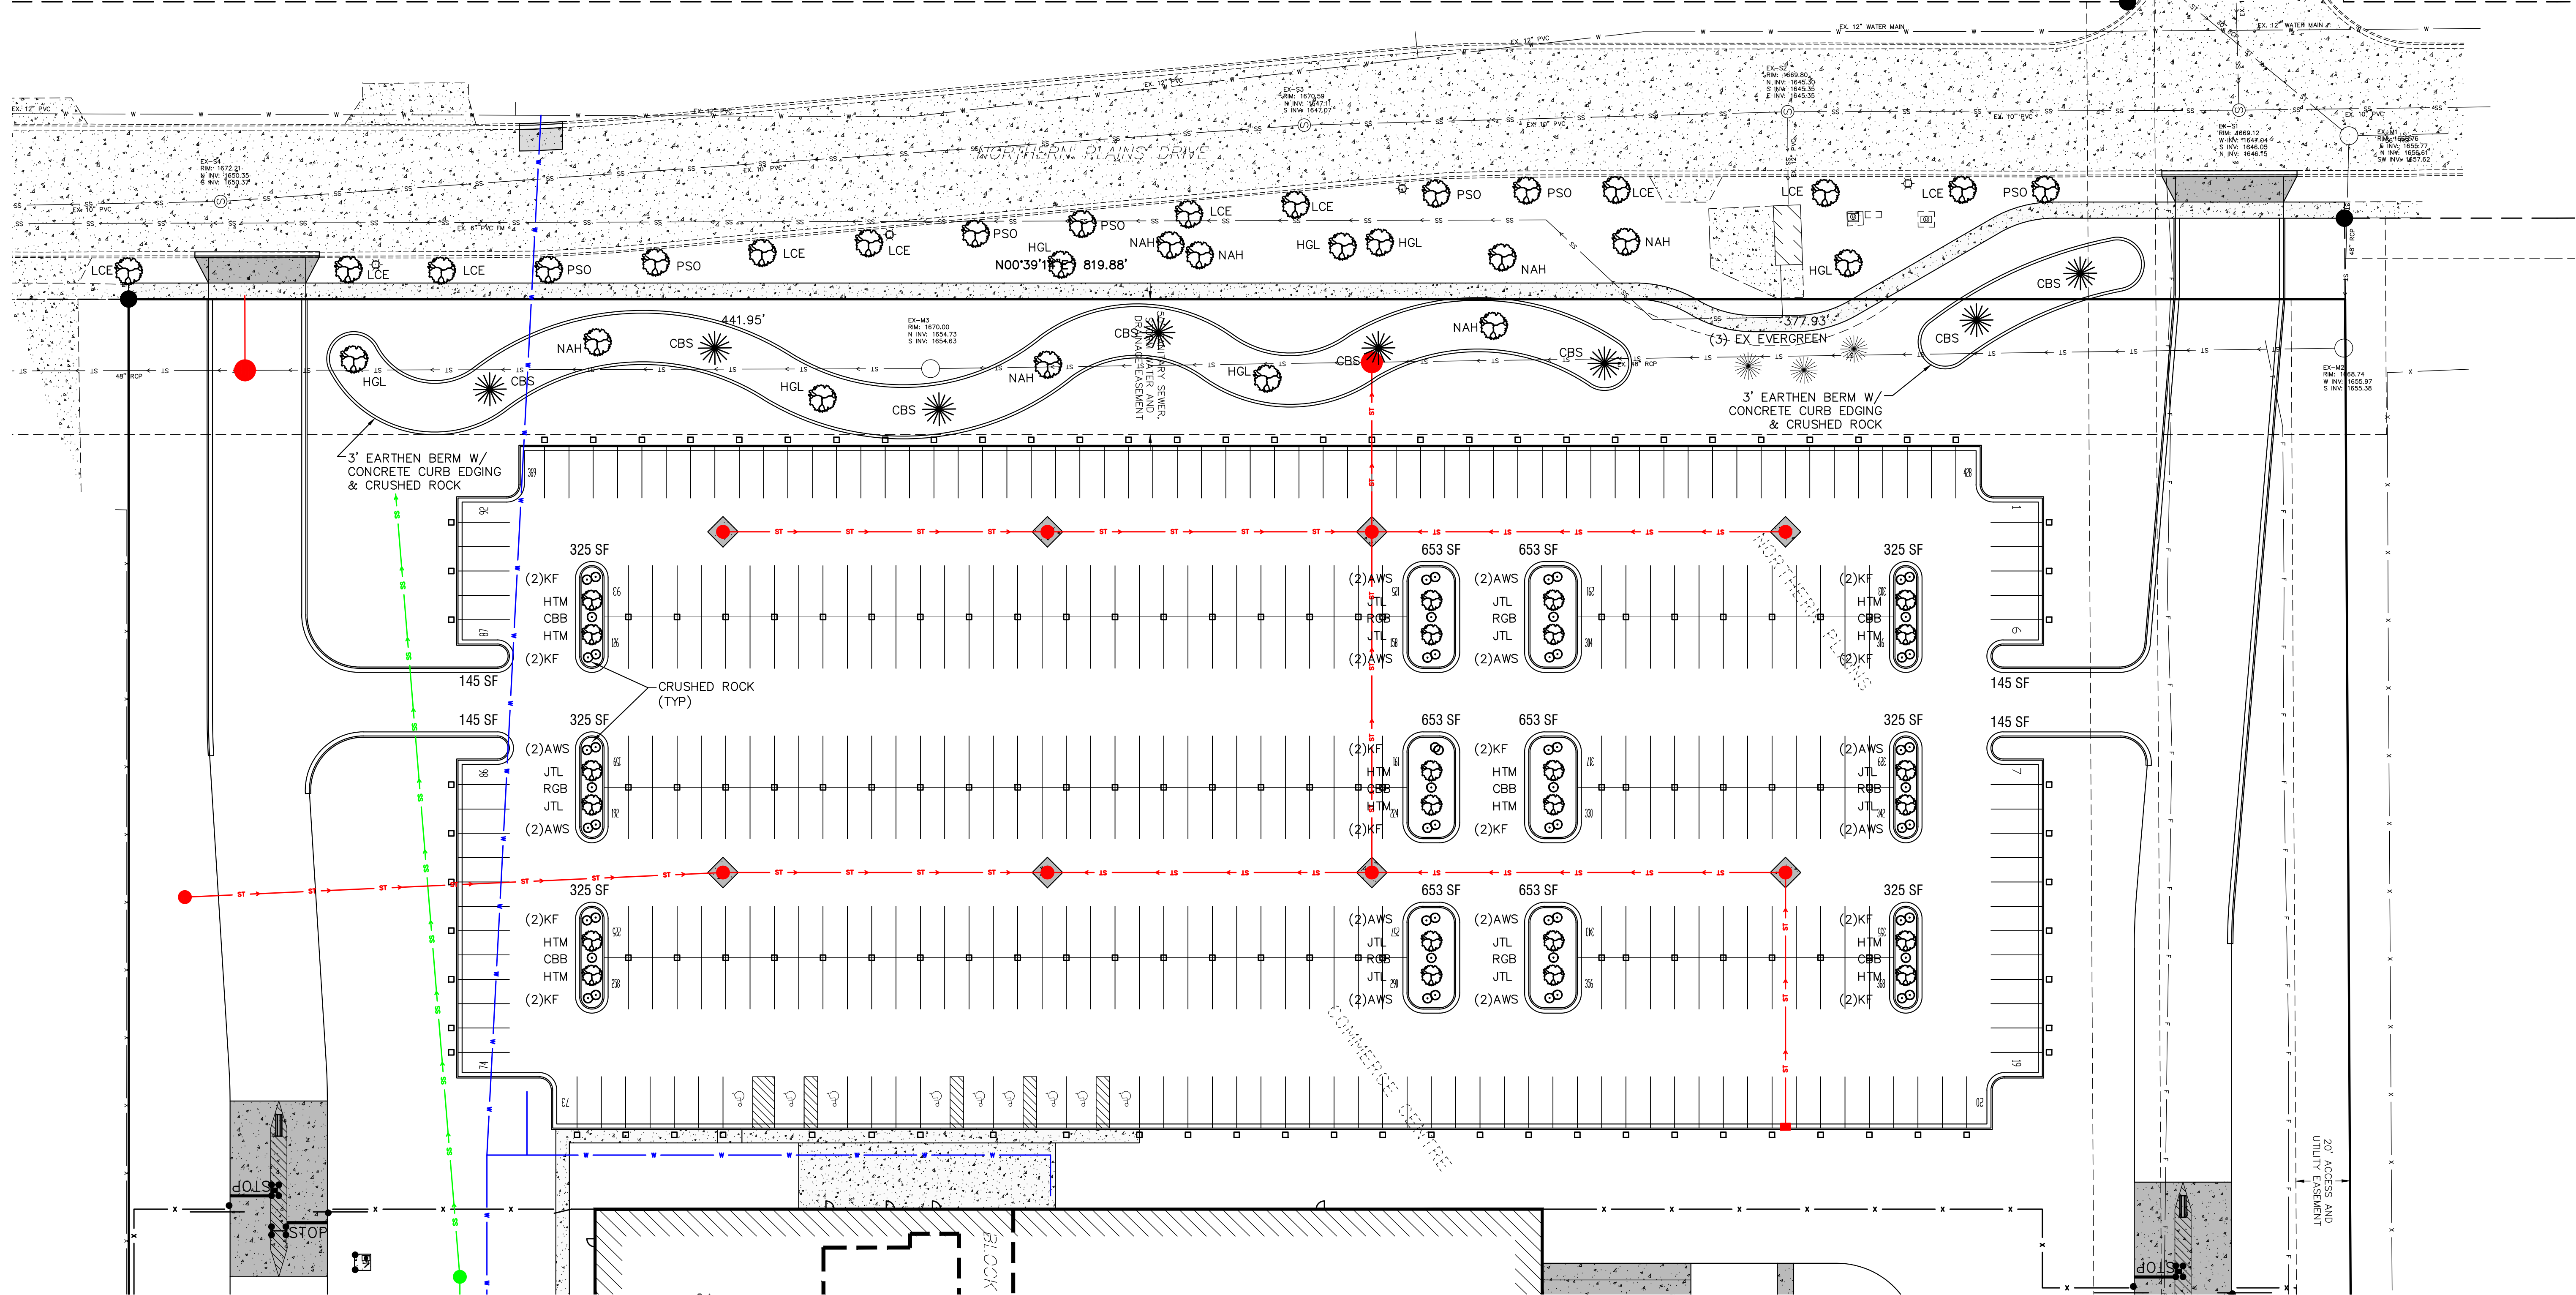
NORTHERN PLAINS DRIVE

EX. 12" PVC
EX. 12" WATER MAIN
EX. 10" PVC
EX. 6" PVC FM

LCE
LCE
LCE
PSO
PSO
LCE
LCE
PSO
HGL
NAH
NAH
LCE
HGL
HGL
LCE
PSO
PSO
LCE
NAH
NAH
LCE
LCE
PSO
HGL
N00°39'13" 819.88'

441.95'
NAH
CBS
HGL
CBS
HGL
CBS
NAH
CBS
SANITARY SEWER, WATER AND DRAINAGE EASEMENT
HGL
CBS
NAH
CBS
CBS
CBS
377.93'
(3) EX. EVERGREEN

3' EARTHEN BERM W/ CONCRETE CURB EDGING & CRUSHED ROCK

3' EARTHEN BERM W/ CONCRETE CURB EDGING & CRUSHED ROCK

325 SF
(2)KF
HTM
CBB
HTM
(2)KF
145 SF

653 SF
(2)AWS
JTL
RGB
JTL
(2)AWS

653 SF
(2)AWS
JTL
RGB
JTL
(2)AWS

325 SF
(2)KF
HTM
CBB
HTM
(2)KF
145 SF

CRUSHED ROCK (TYP)

145 SF
325 SF
(2)AWS
JTL
RGB
JTL
(2)AWS

653 SF
(2)KF
HTM
CBB
HTM
(2)KF

653 SF
(2)KF
HTM
CBB
HTM
(2)KF

325 SF
(2)AWS
JTL
RGB
JTL
(2)AWS
145 SF

325 SF
(2)KF
HTM
CBB
HTM
(2)KF

653 SF
(2)AWS
JTL
RGB
JTL
(2)AWS

653 SF
(2)AWS
JTL
RGB
JTL
(2)AWS

325 SF
(2)KF
HTM
CBB
HTM
(2)KF

NORTHERN PLAINS
COMMERCE CENTRE

STOP
STOP
BLOCK
20' ACCESS AND UTILITY EASEMENT